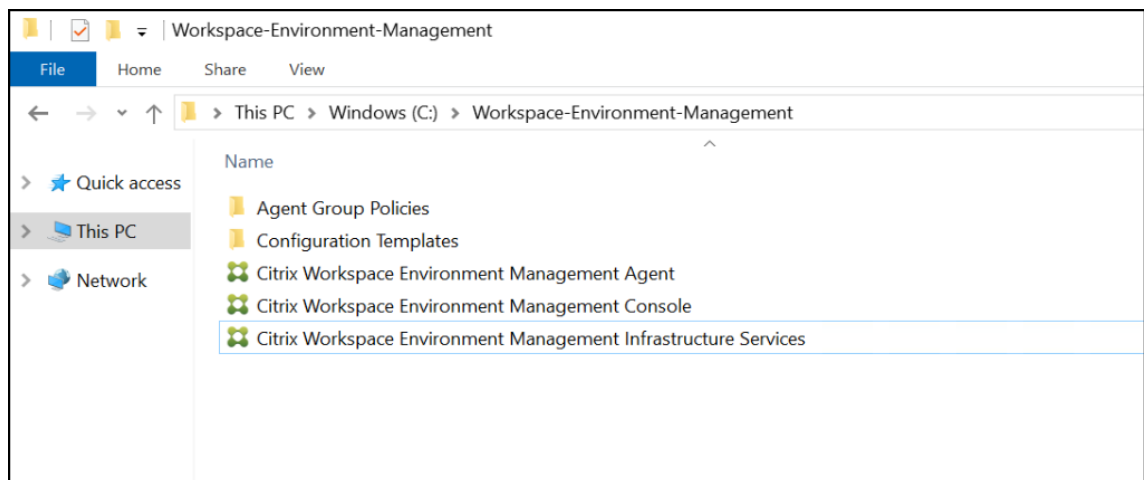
Workspace-Environment-Management

File Home Share View

This PC > Windows (C:) > Workspace-Environment-Management

Quick access
This PC
Network

Name

Agent Group Policies
Configuration Templates
Citrix Workspace Environment Management Agent
Citrix Workspace Environment Management Console
Citrix Workspace Environment Management Infrastructure Services